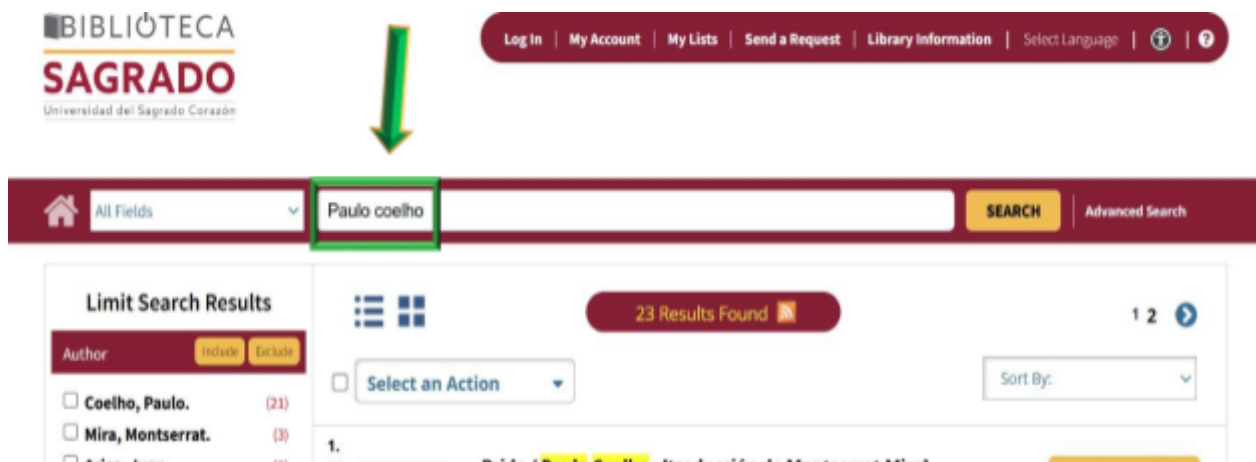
BIBLIOTECA
SAGRADO
Universidad del Sagrado Corazón

Log In | My Account | My Lists | Send a Request | Library Information | Select Language | ⓘ | ?

All Fields
Paulo coelho
SEARCH
Advanced Search

Limit Search Results
Author Include Exclude
Coelho, Paulo. (21)
Mira, Montserrat. (3)
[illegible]

23 Results Found
1 2
Select an Action
Sort By:
1.
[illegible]